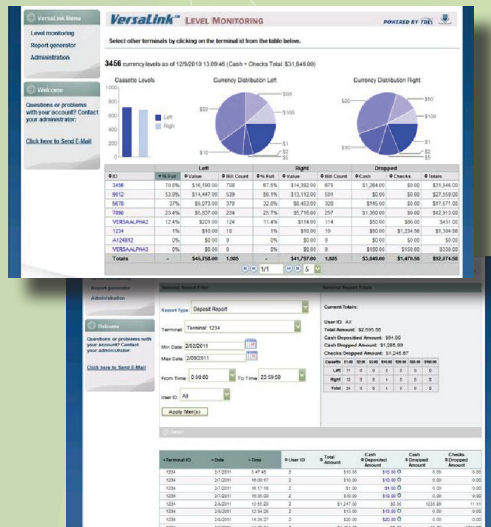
VersaLink Menu

Level monitoring

Report generator

Administration

Welcome

Questions or problems with your account? Contact your administrator.

Click here to Send E-Mail

VersaLink™ LEVEL MONITORING

POWERED BY TRES

Select other terminals by clicking on the terminal id from the table below.

3456 currency levels as of 12/9/2010 13:09:46 (Cash + Checks Total: $31,649.00)

Cassette Levels

Currency Distribution Left

Currency Distribution Right

Left

Right

| ID | % Full | Value | Bill Count | % Full | Value | Bill Count | Cash | Checks | Totals |
|---|---|---|---|---|---|---|---|---|---|
| 3456 | 70.8% | $16,190.00 | 708 | 67.5% | $14,392.00 | 675 | $1,364.00 | $0.00 | $31,946.00 |
| 9012 | 53.9% | $14,497.00 | 539 | 58.1% | $13,152.00 | 581 | $0.00 | $0.00 | $27,559.00 |
| 5678 | 37% | $5,073.00 | 370 | 32.8% | $8,453.00 | 328 | $16.00 | $0.00 | $17,571.00 |
| 7890 | 23.4% | $5,637.00 | 234 | 25.7% | $5,716.00 | 257 | $1,350.00 | $0.00 | $12,313.00 |
| VERSAALPHA3 | 12.4% | $203.00 | 124 | 11.4% | $114.00 | 114 | $50.00 | $80.00 | $431.00 |
| 1234 | 1% | $10.00 | 10 | 0% | $0.00 | 0 | $60.00 | $1,234.56 | $1,304.56 |
| A124B52 | 0% | $0.00 | 0 | 0% | $0.00 | 0 | $0.00 | $0.00 | $0.00 |
| VERSAALPHA3 | 0% | $0.00 | 0 | 0% | $0.00 | 0 | $100.00 | $230.00 | $330.00 |
| Totals | - | $41,758.00 | 1,985 | - | $41,757.00 | 1,955 | $3,040.00 | $1,479.56 | $92,074.56 |

Report generator

Administration

Welcome

Questions or problems with your account? Contact your administrator.

Click here to Send E-Mail

Report Type: Deposit Report

Terminal: Terminal: 1234

Min Date: 2/02/2011

Max Date: 2/09/2011

From Time: 0:00:00

To Time: 23:59:00

User ID: All

Apply filter(s)

Current Totals:

User ID: All

Total Amount: $2,595.00

Cash Deposited Amount: $61.00

Cash Dropped Amount: $1,286.69

Checks Dropped Amount: $1,245.67

| Terminal ID | Date | Time | User ID | Total Amount | Cash Deposited Amount | Cash Dropped Amount | Checks Dropped Amount |
|---|---|---|---|---|---|---|---|
| 1234 | 2/7/2011 | 0:47:45 | 2 | $10.00 | $10.00 | 0.00 | 0.00 |
| 1234 | 2/7/2011 | 16:00:57 | 2 | $12.00 | $12.00 | 0.00 | 0.00 |
| 1234 | 2/7/2011 | 16:17:16 | 2 | $1.00 | $1.00 | 0.00 | 0.00 |
| 1234 | 2/7/2011 | 15:55:33 | 2 | $5.00 | $5.00 | 0.00 | 0.00 |
| 1234 | 2/4/2011 | 10:55:22 | 2 | $1,247.00 | $0.00 | 0.00 | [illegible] |
| 1234 | 2/4/2011 | 12:34:28 | 2 | $13.00 | $13.00 | 0.00 | 0.00 |
| 1234 | 2/4/2011 | 14:31:27 | 2 | $20.00 | $20.00 | 0.00 | 0.00 |